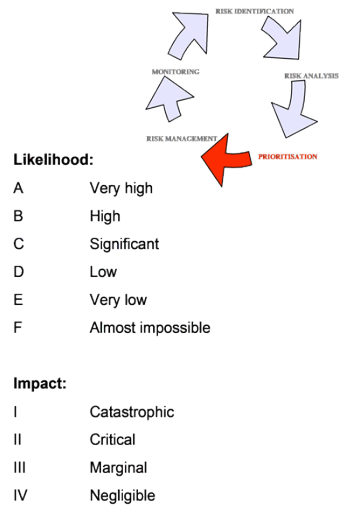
RISK IDENTIFICATION

MONITORING

RISK ANALYSIS

RISK MANAGEMENT

PRIORITISATION

**Likelihood:**

A Very high

B High

C Significant

D Low

E Very low

F Almost impossible

**Impact:**

I Catastrophic

II Critical

III Marginal

IV Negligible